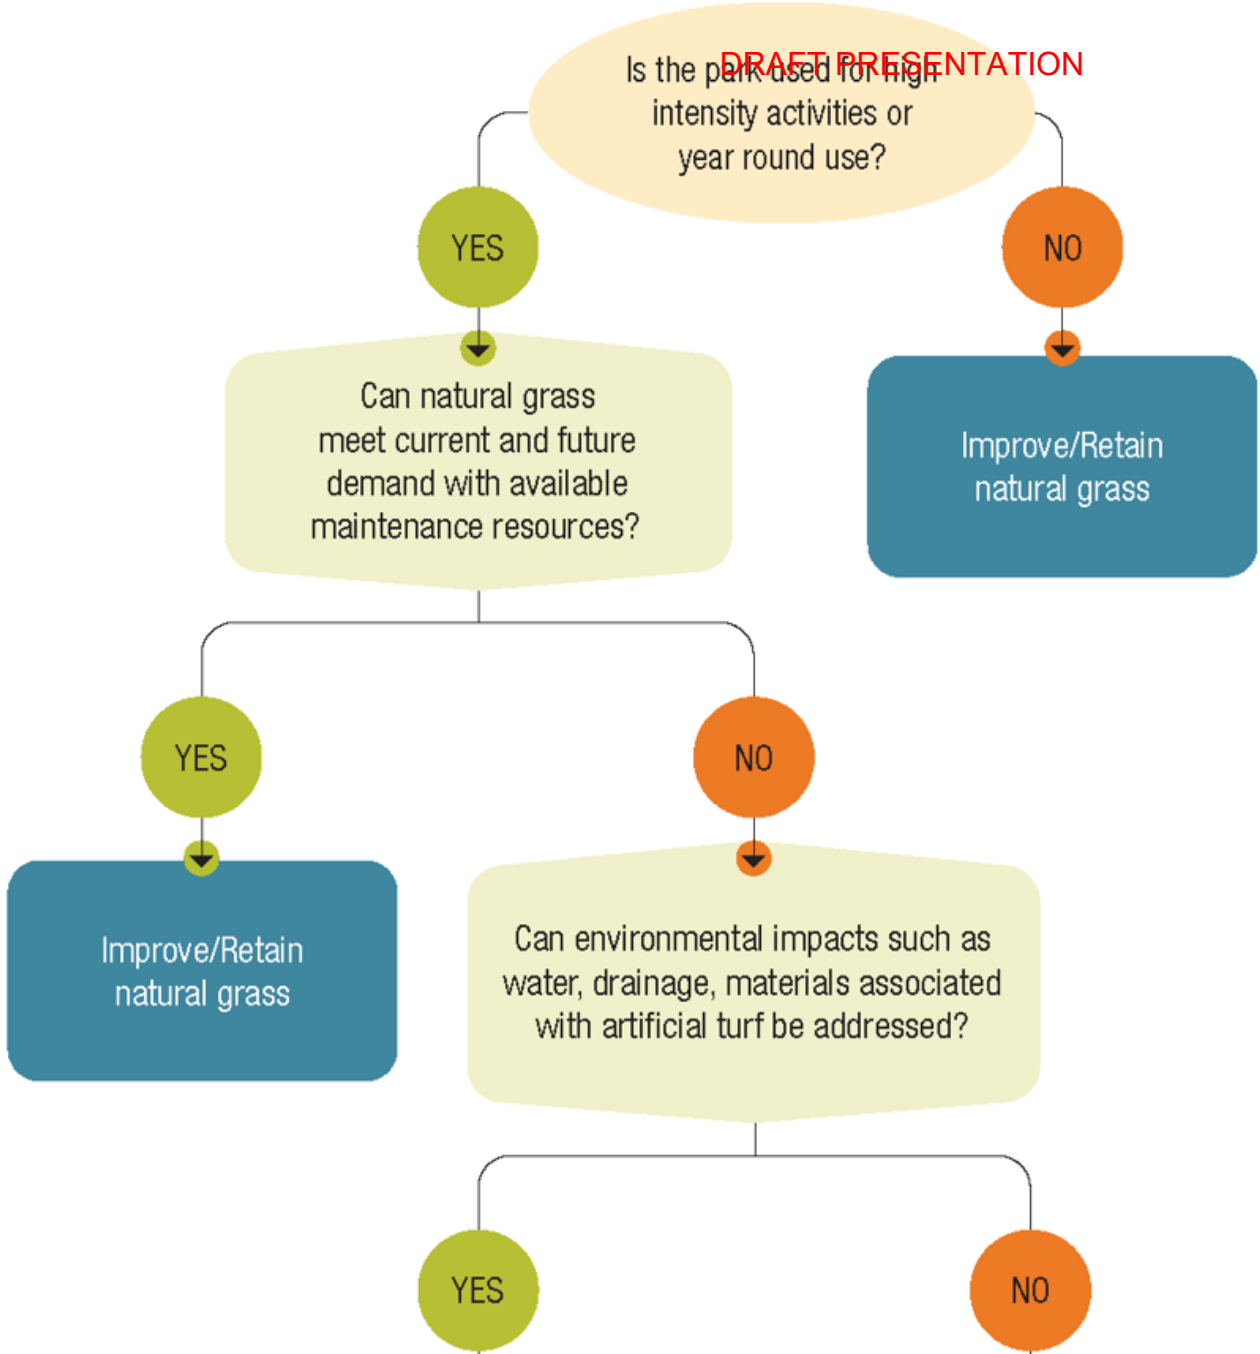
DRAFT PRESENTATION

Is the park used for high intensity activities or year round use?

YES

NO

Can natural grass meet current and future demand with available maintenance resources?

Improve/Retain natural grass

YES

NO

Improve/Retain natural grass

Can environmental impacts such as water, drainage, materials associated with artificial turf be addressed?

YES

NO